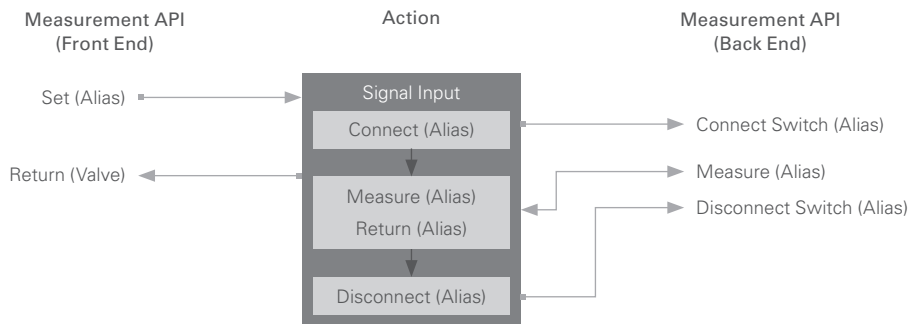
Measurement API
(Front End)

Action

Measurement API
(Back End)

Set (Alias)

Signal Input

Connect (Alias)

Connect Switch (Alias)

Return (Valve)

Measure (Alias)

Measure (Alias)
Return (Alias)

Disconnect Switch (Alias)

Disconnect (Alias)